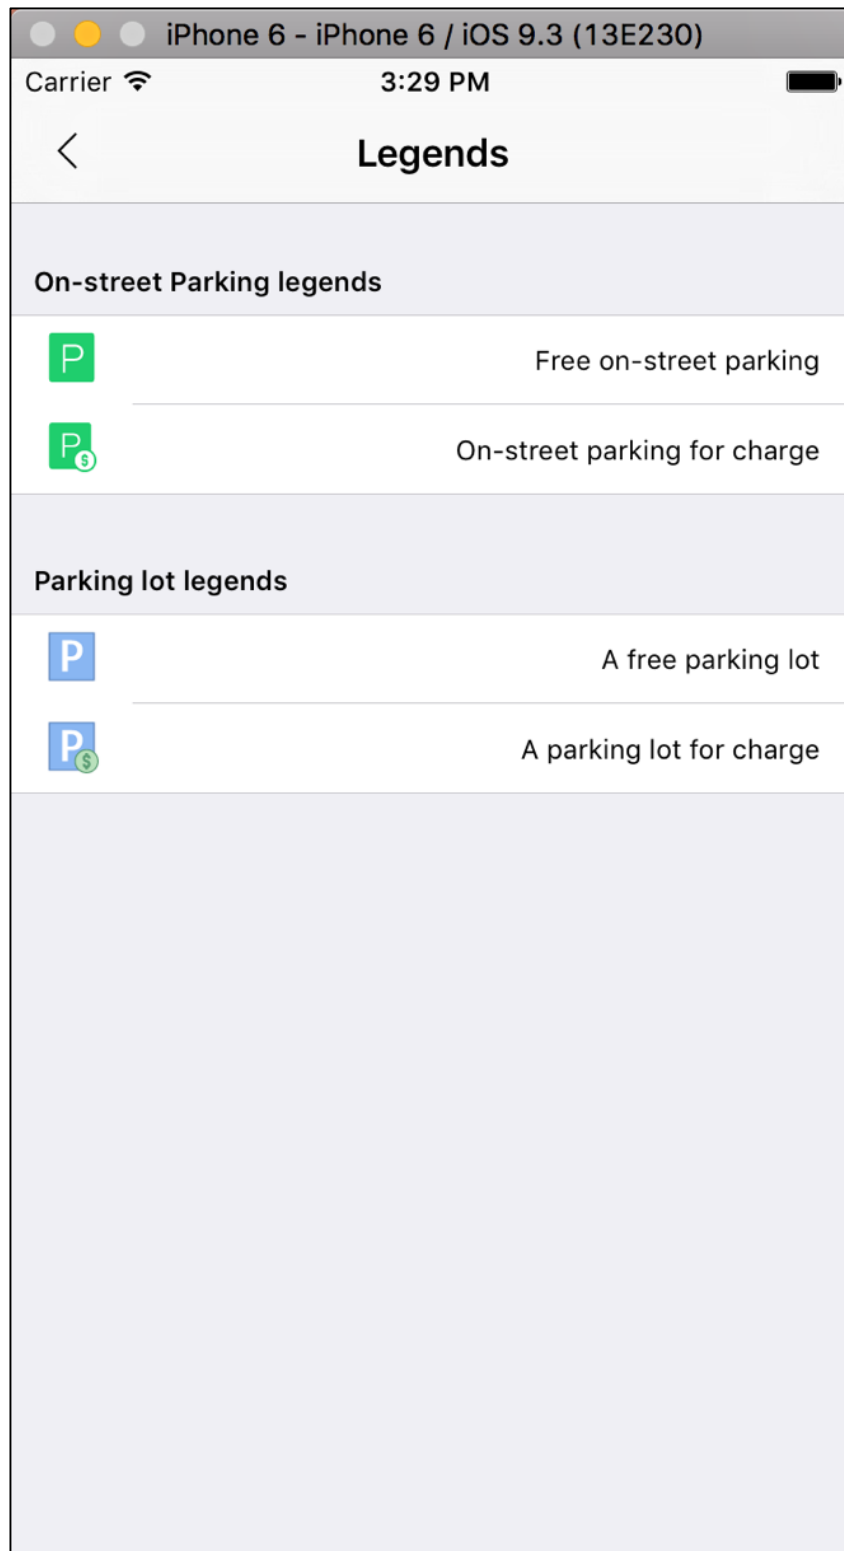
iPhone 6 - iPhone 6 / iOS 9.3 (13E230)

Carrier

3:29 PM

<

Legends

On-street Parking legends

P

Free on-street parking

P $

On-street parking for charge

Parking lot legends

P

A free parking lot

P $

A parking lot for charge